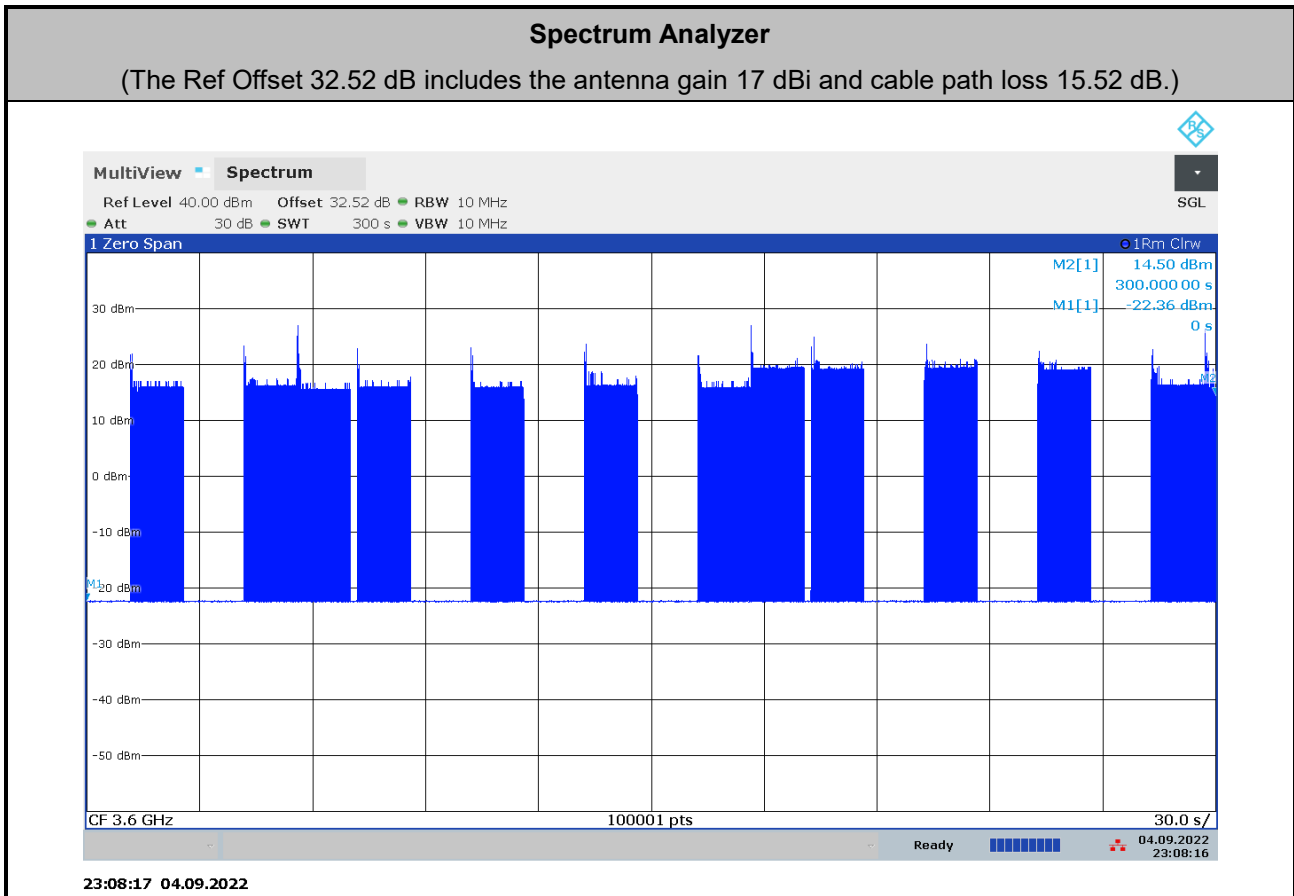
Spectrum Analyzer

(The Ref Offset 32.52 dB includes the antenna gain 17 dBi and cable path loss 15.52 dB.)

MultiView Spectrum

Ref Level 40.00 dBm Offset 32.52 dB RBW 10 MHz
Att 30 dB SWT 300 s VBW 10 MHz

SGL

1 Zero Span

1Rm Clrw

M2[1] 14.50 dBm
300.000 00 s
M1[1] -22.36 dBm
0 s

30 dBm
20 dBm
10 dBm
0 dBm
-10 dBm
M1
-20 dBm
-30 dBm
-40 dBm
-50 dBm
M2

CF 3.6 GHz 100001 pts 30.0 s/

Ready 04.09.2022 23:08:16

23:08:17 04.09.2022